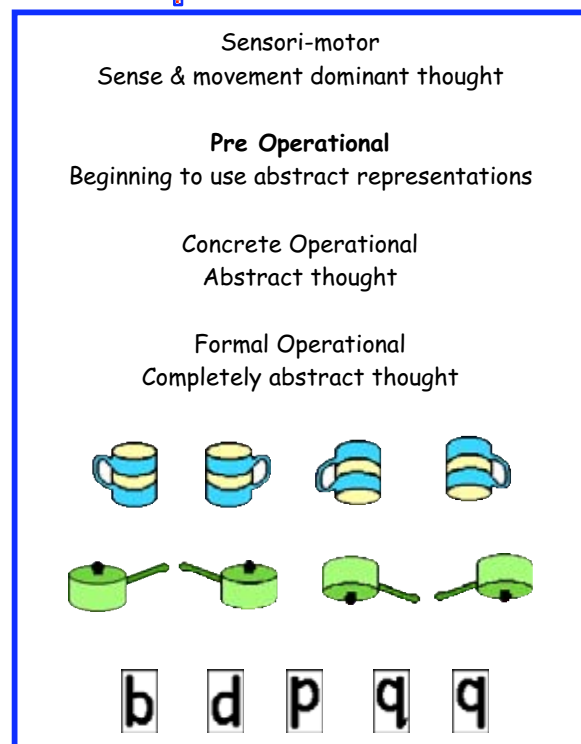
Sensori-motor
Sense & movement dominant thought

**Pre Operational**
Beginning to use abstract representations

Concrete Operational
Abstract thought

Formal Operational
Completely abstract thought

b d p q q